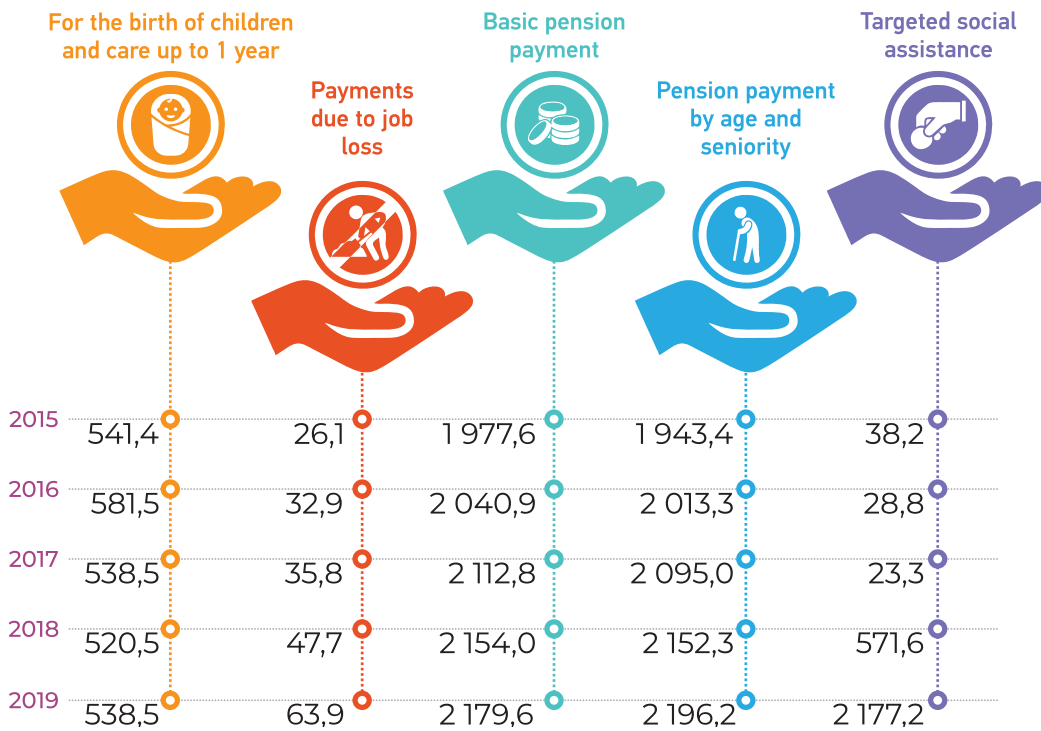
For the birth of children and care up to 1 year

Payments due to job loss

Basic pension payment

Pension payment by age and seniority

Targeted social assistance

| | For the birth of children and care up to 1 year | Payments due to job loss | Basic pension payment | Pension payment by age and seniority | Targeted social assistance |
|---|---|---|---|---|---|
| 2015 | 541,4 | 26,1 | 1 977,6 | 1 943,4 | 38,2 |
| 2016 | 581,5 | 32,9 | 2 040,9 | 2 013,3 | 28,8 |
| 2017 | 538,5 | 35,8 | 2 112,8 | 2 095,0 | 23,3 |
| 2018 | 520,5 | 47,7 | 2 154,0 | 2 152,3 | 571,6 |
| 2019 | 538,5 | 63,9 | 2 179,6 | 2 196,2 | 2 177,2 |